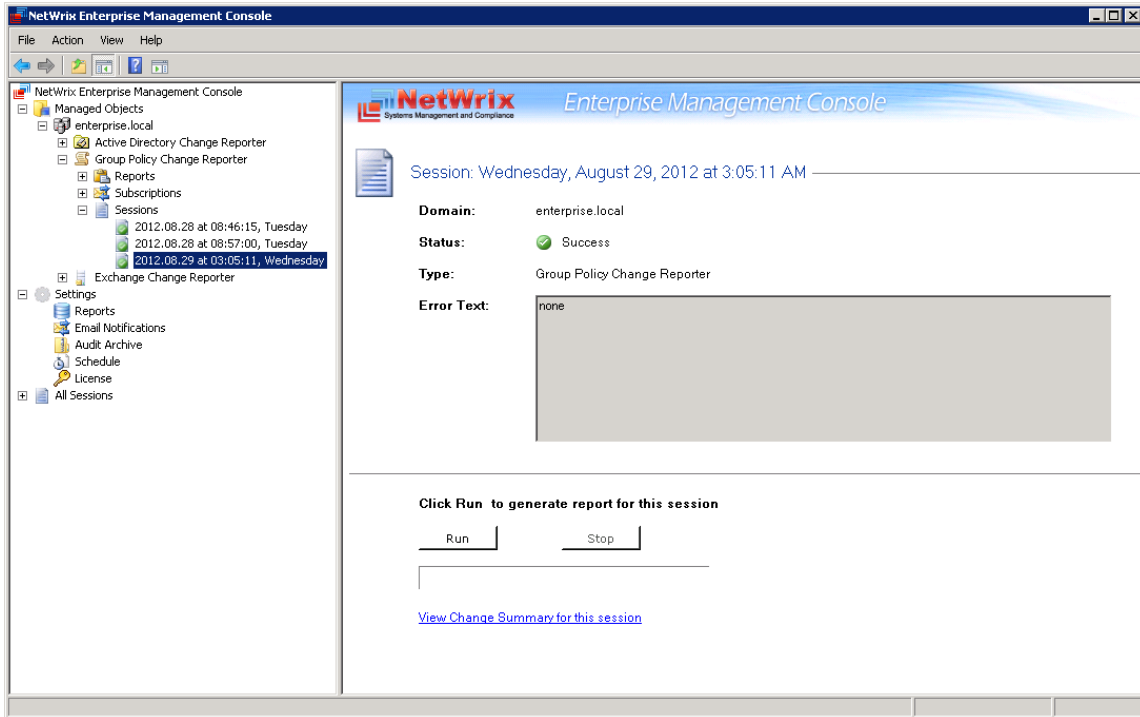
NetWrix Enterprise Management Console

File Action View Help

NetWrix Enterprise Management Console
Managed Objects
enterprise.local
Active Directory Change Reporter
Group Policy Change Reporter
Reports
Subscriptions
Sessions
2012.08.28 at 08:46:15, Tuesday
2012.08.28 at 08:57:00, Tuesday
2012.08.29 at 03:05:11, Wednesday
Exchange Change Reporter
Settings
Reports
Email Notifications
Audit Archive
Schedule
License
All Sessions

NetWrix
Systems Management and Compliance
Enterprise Management Console

Session: Wednesday, August 29, 2012 at 3:05:11 AM

Domain: enterprise.local

Status: Success

Type: Group Policy Change Reporter

Error Text: none

Click Run to generate report for this session

Run

Stop

View Change Summary for this session